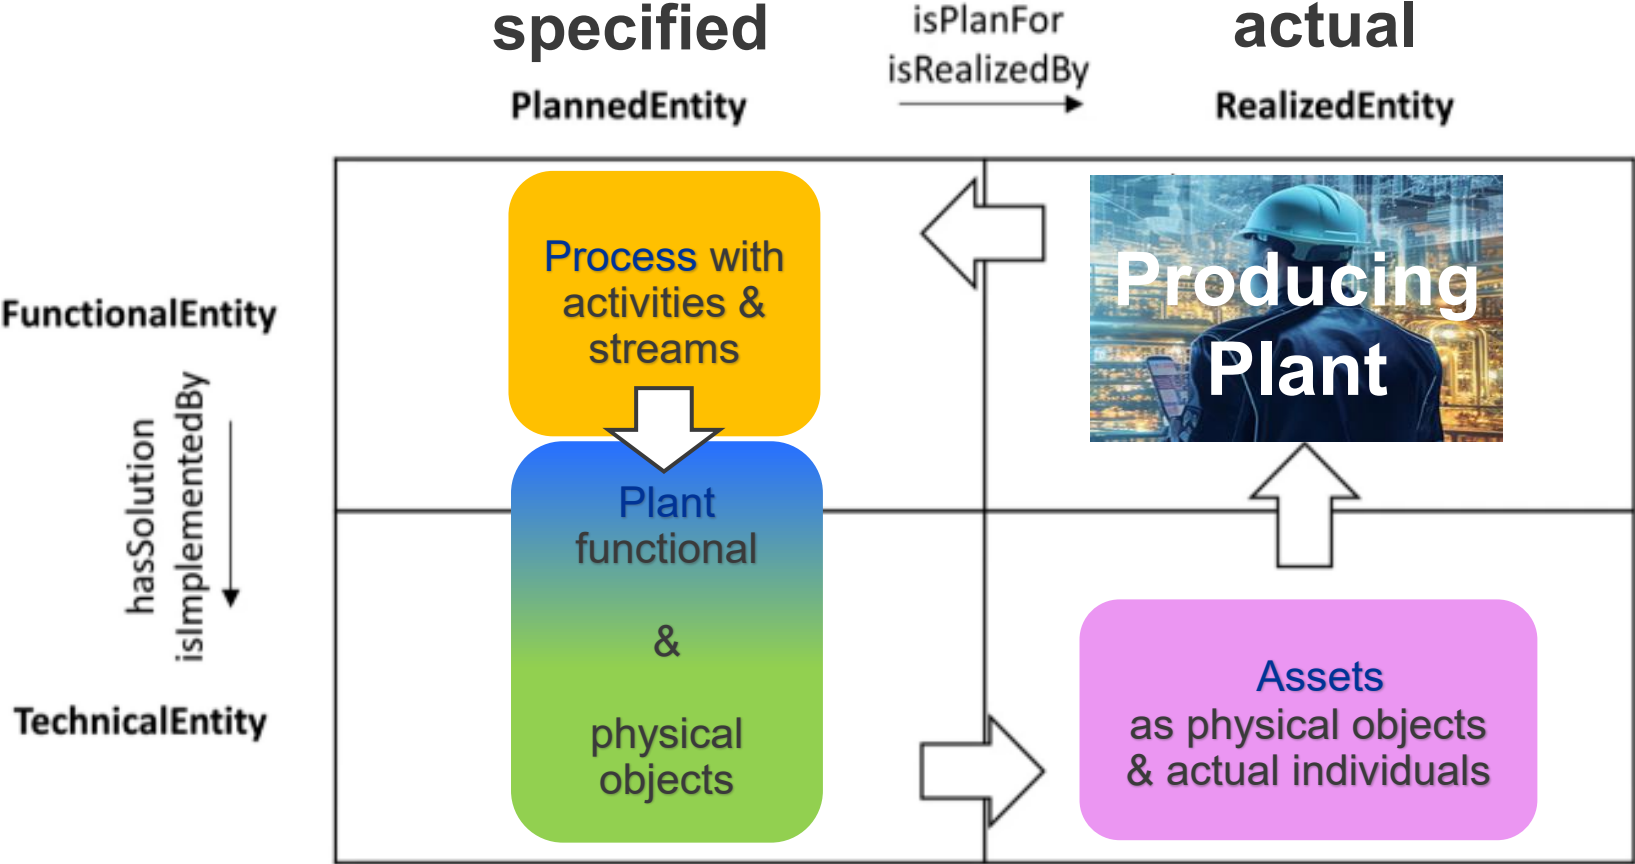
specified
PlannedEntity

isPlanFor
isRealizedBy

actual
RealizedEntity

FunctionalEntity

hasSolution
isImplementedBy

TechnicalEntity

Process with activities & streams

Producing Plant

Plant functional

&

physical objects

Assets as physical objects & actual individuals